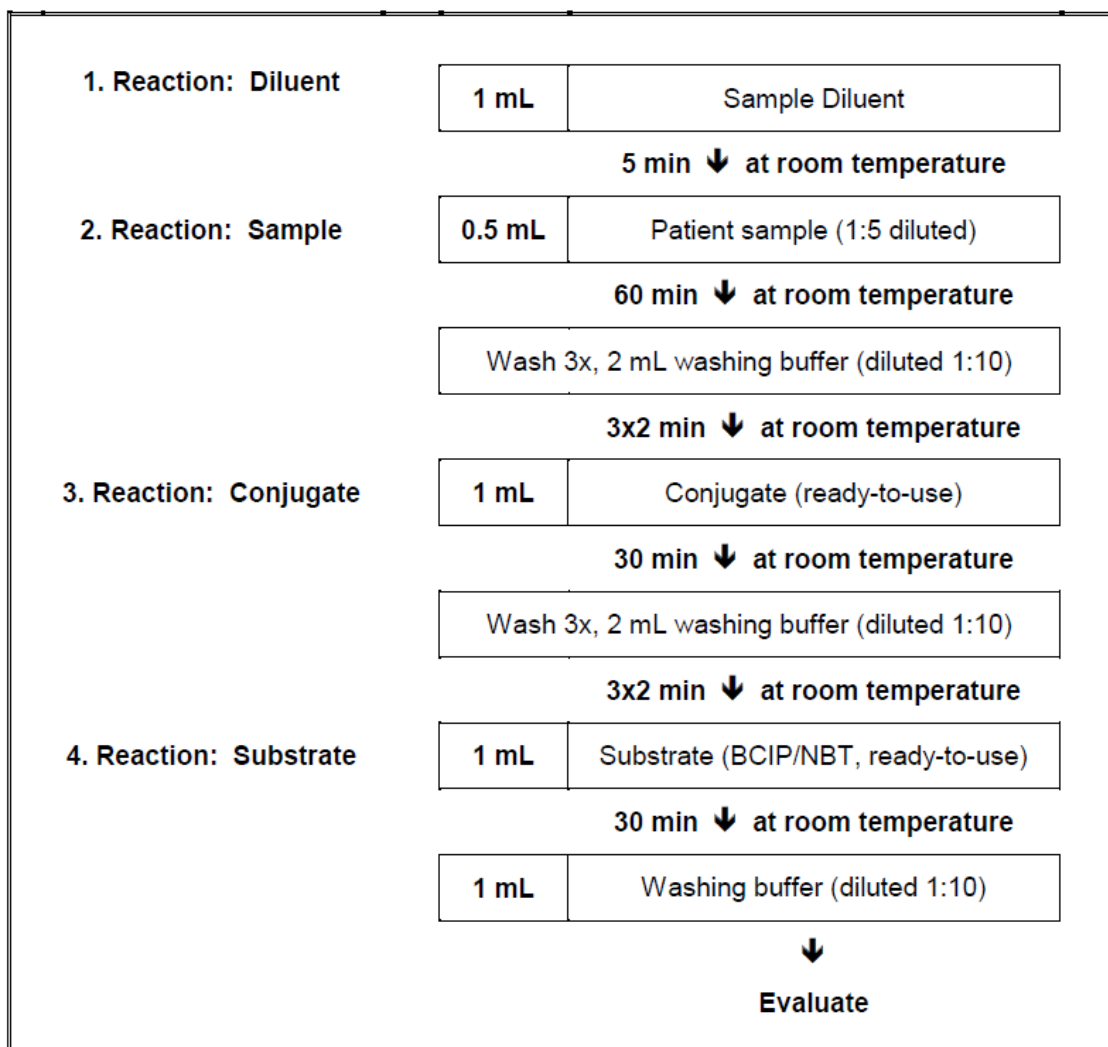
1. Reaction: Diluent

| 1 mL | Sample Diluent |
|---|---|

5 min ↓ at room temperature

2. Reaction: Sample

| 0.5 mL | Patient sample (1:5 diluted) |
|---|---|

60 min ↓ at room temperature

Wash 3x, 2 mL washing buffer (diluted 1:10)

3x2 min ↓ at room temperature

3. Reaction: Conjugate

| 1 mL | Conjugate (ready-to-use) |
|---|---|

30 min ↓ at room temperature

Wash 3x, 2 mL washing buffer (diluted 1:10)

3x2 min ↓ at room temperature

4. Reaction: Substrate

| 1 mL | Substrate (BCIP/NBT, ready-to-use) |
|---|---|

30 min ↓ at room temperature

| 1 mL | Washing buffer (diluted 1:10) |
|---|---|

↓

Evaluate